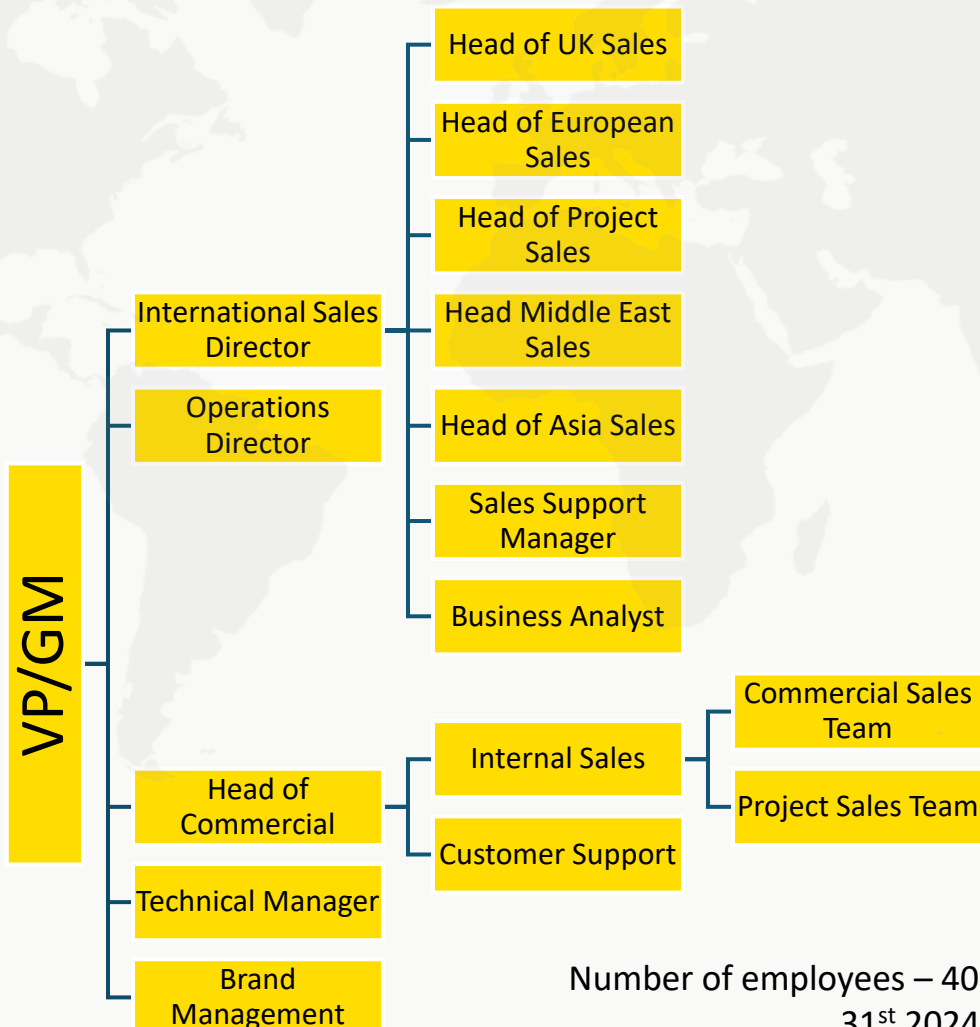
VP/GM

International Sales Director

Head of UK Sales

Head of European Sales

Head of Project Sales

Head Middle East Sales

Head of Asia Sales

Sales Support Manager

Business Analyst

Operations Director

Head of Commercial

Internal Sales

Commercial Sales Team

Project Sales Team

Customer Support

Technical Manager

Brand Management

Number of employees – 40
$31^{st}$ 2024